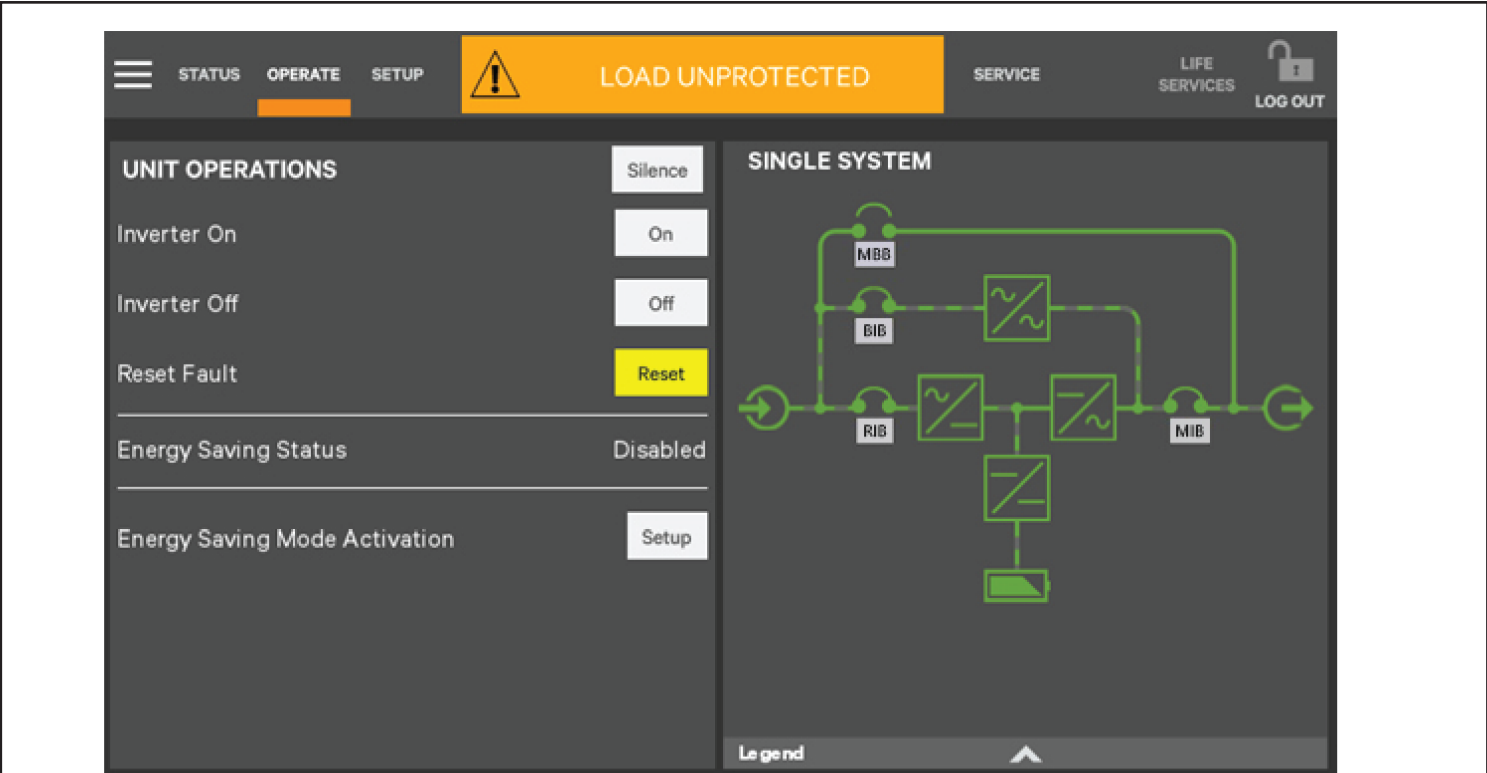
STATUS OPERATE SETUP

LOAD UNPROTECTED

SERVICE

LIFE SERVICES

LOG OUT

UNIT OPERATIONS

Silence

Inverter On

On

Inverter Off

Off

Reset Fault

Reset

Energy Saving Status

Disabled

Energy Saving Mode Activation

Setup

SINGLE SYSTEM

MBB

BIB

RIB

MIB

Legend